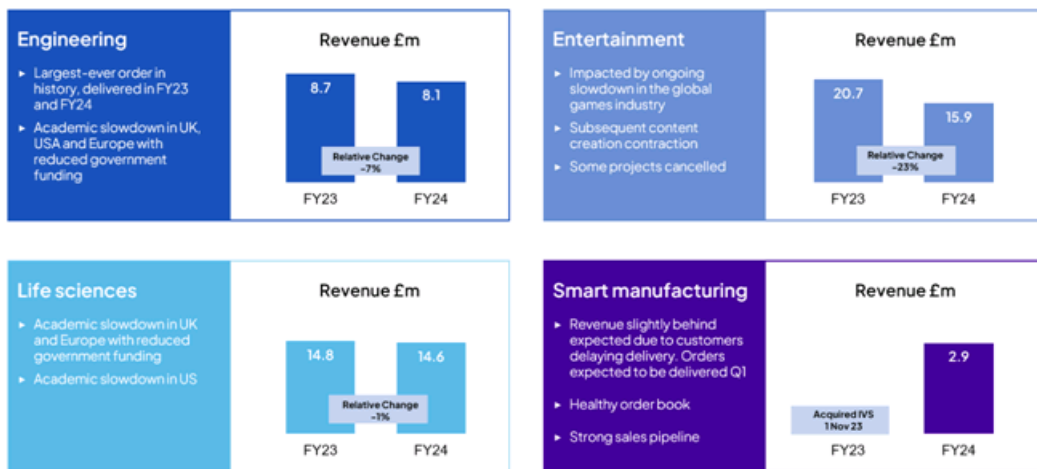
Engineering

- Largest-ever order in history, delivered in FY23 and FY24
- Academic slowdown in UK, USA and Europe with reduced government funding

Revenue £m

8.7

8.1

Relative Change -7%

FY23

FY24

Entertainment

- Impacted by ongoing slowdown in the global games industry
- Subsequent content creation contraction
- Some projects cancelled

Revenue £m

20.7

15.9

Relative Change -23%

FY23

FY24

Life sciences

- Academic slowdown in UK and Europe with reduced government funding
- Academic slowdown in US

Revenue £m

14.8

14.6

Relative Change -1%

FY23

FY24

Smart manufacturing

- Revenue slightly behind expected due to customers delaying delivery. Orders expected to be delivered Q1
- Healthy order book
- Strong sales pipeline

Revenue £m

Acquired IVS 1 Nov 23

2.9

FY23

FY24